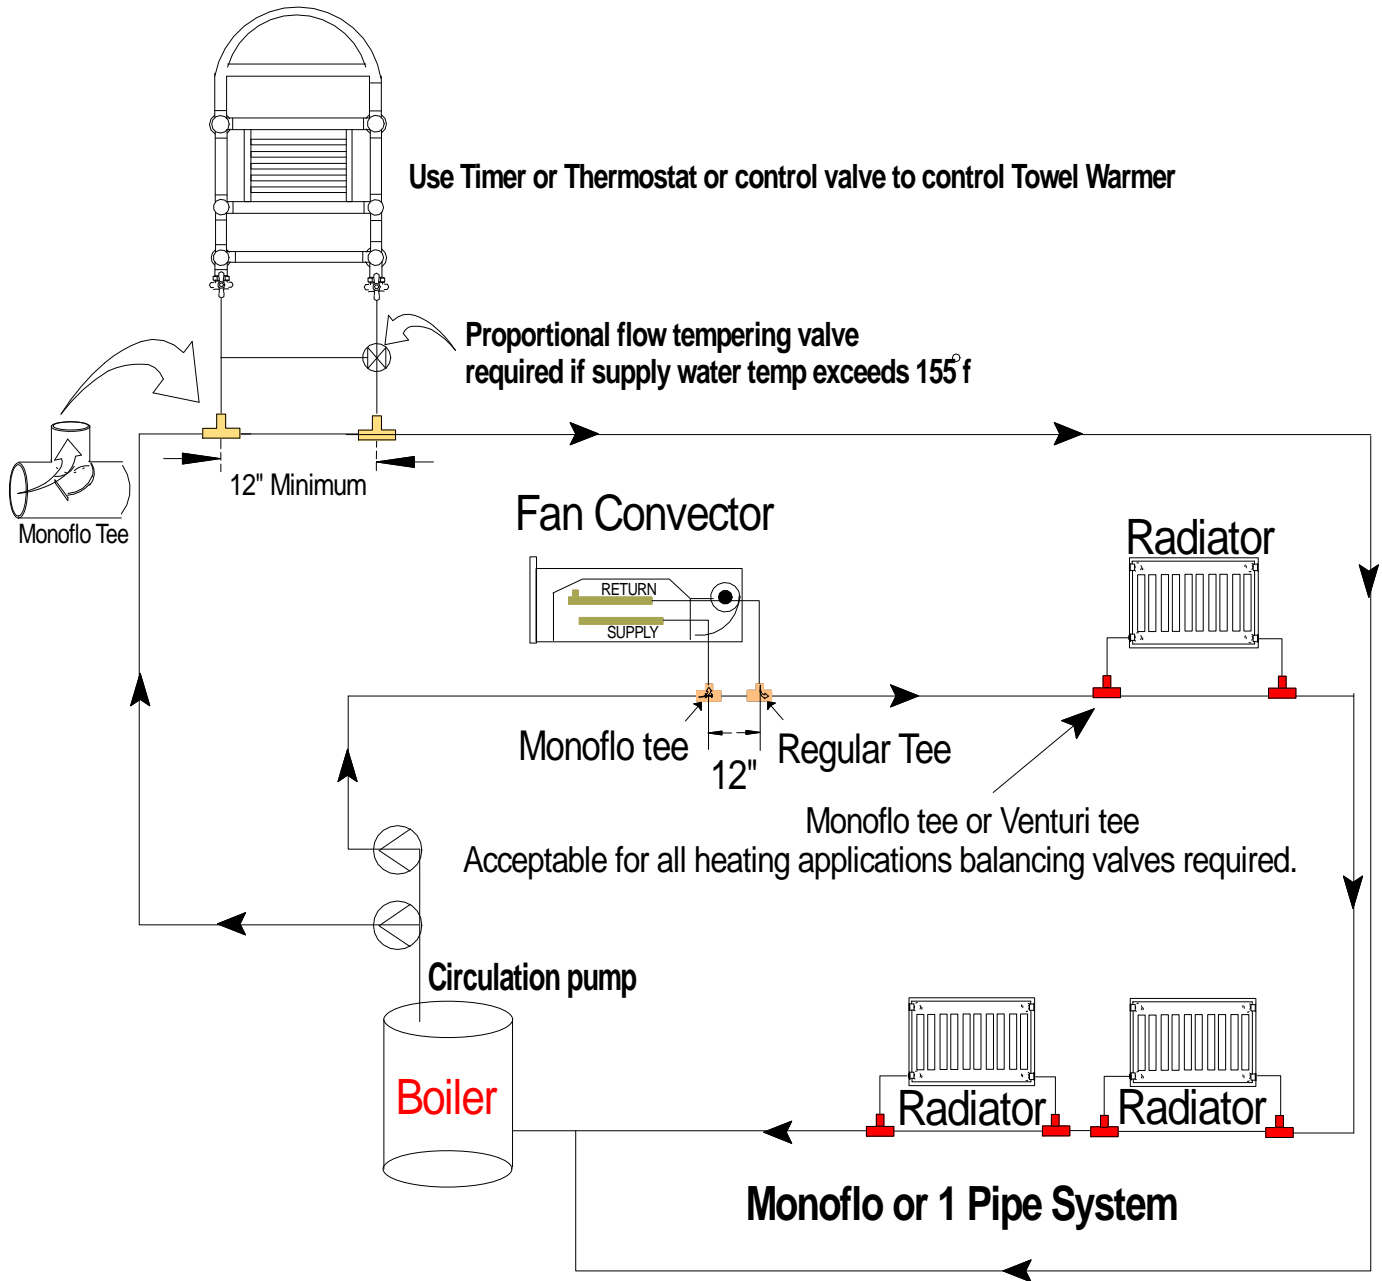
Use Timer or Thermostat or control valve to control Towel Warmer

Proportional flow tempering valve required if supply water temp exceeds 155°f

12" Minimum

Monoflo Tee

Fan Convector

RETURN

SUPPLY

Radiator

Monoflo tee

12"

Regular Tee

Monoflo tee or Venturi tee
Acceptable for all heating applications balancing valves required.

Circulation pump

Boiler

Radiator

Radiator

Monoflo or 1 Pipe System